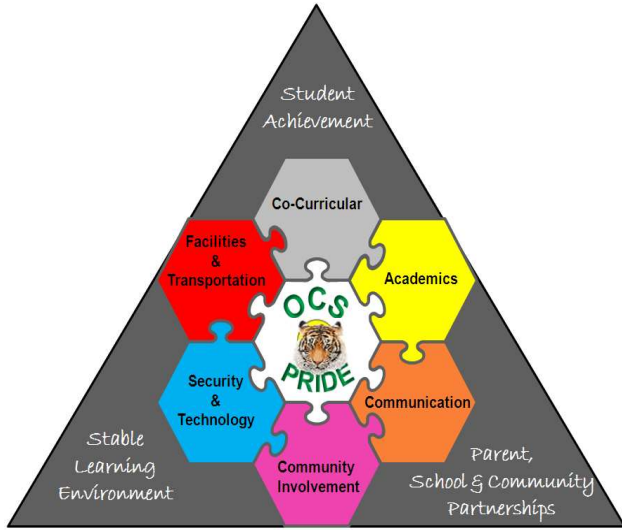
Student Achievement

Co-Curricular

Facilities & Transportation

Academics

OCS PRIDE

Security & Technology

Communication

Community Involvement

Stable Learning Environment

Parent, School & Community Partnerships